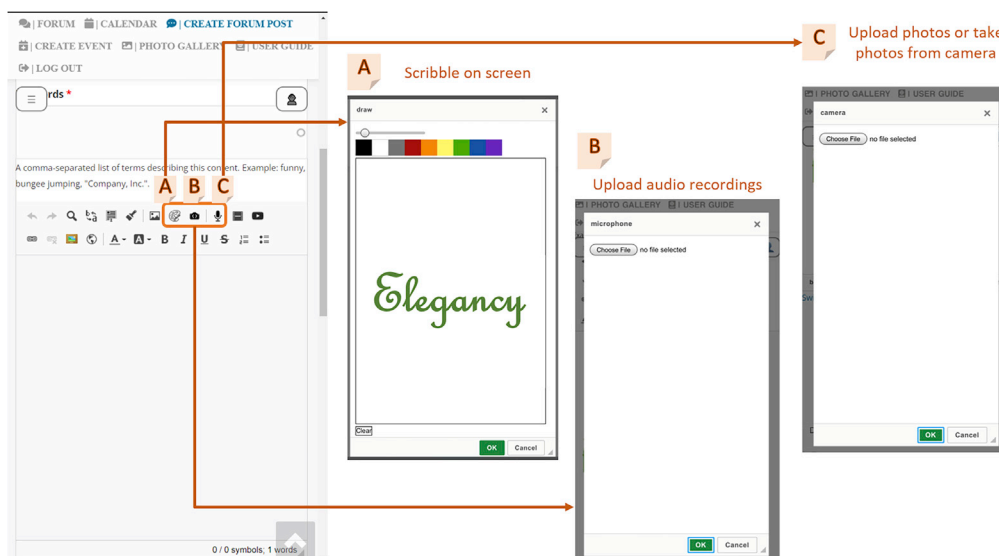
| FORUM | CALENDAR | CREATE FORUM POST
| CREATE EVENT | PHOTO GALLERY | USER GUIDE
| LOG OUT

rds *

A comma-separated list of terms describing this content. Example: funny, bungee jumping, "Company, Inc.".

A B C

0 / 0 symbols; 1 words

A Scribble on screen

draw

Elegancy

Clear

OK Cancel

B Upload audio recordings

| PHOTO GALLERY | USER GUIDE

microphone

Choose File no file selected

OK Cancel

C Upload photos or take photos from camera

| PHOTO GALLERY | USER GUIDE

camera

Choose File no file selected

OK Cancel